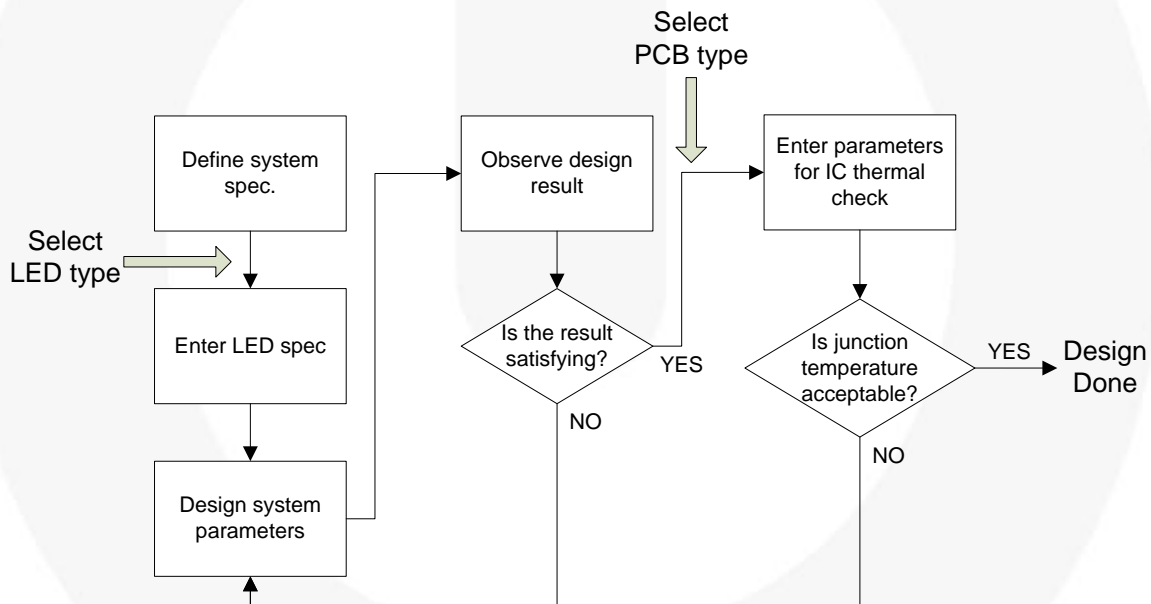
Select PCB type

Define system spec.

Select LED type

Enter LED spec

Design system parameters

Observe design result

Is the result satisfying?

YES

NO

Enter parameters for IC thermal check

Is junction temperature acceptable?

YES

Design Done

NO